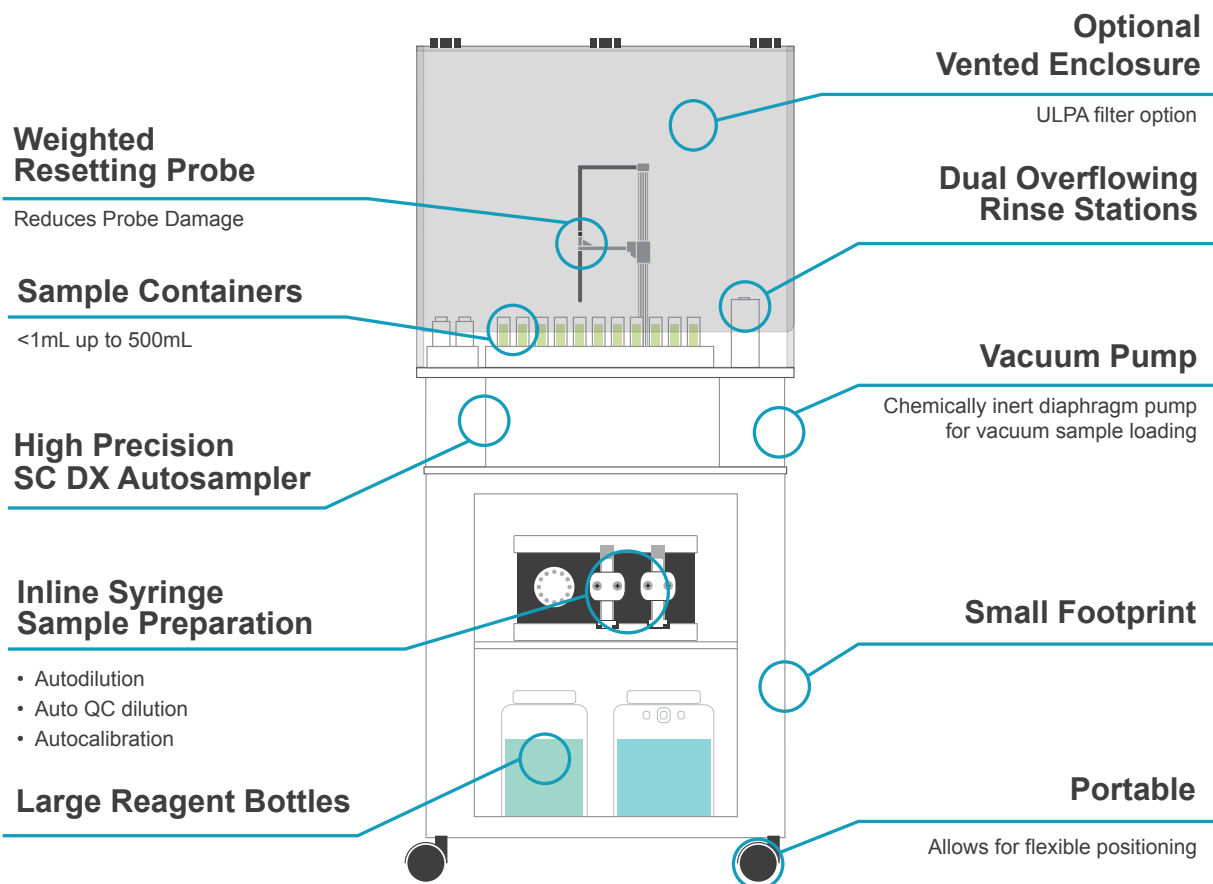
Optional
Vented Enclosure

ULPA filter option

Weighted
Resetting Probe

Reduces Probe Damage

Dual Overflowing
Rinse Stations

Sample Containers

<1mL up to 500mL

Vacuum Pump

Chemically inert diaphragm pump for vacuum sample loading

High Precision
SC DX Autosampler

Inline Syringe
Sample Preparation

- Autodilution
- Auto QC dilution
- Autocalibration

Small Footprint

Large Reagent Bottles

Portable

Allows for flexible positioning